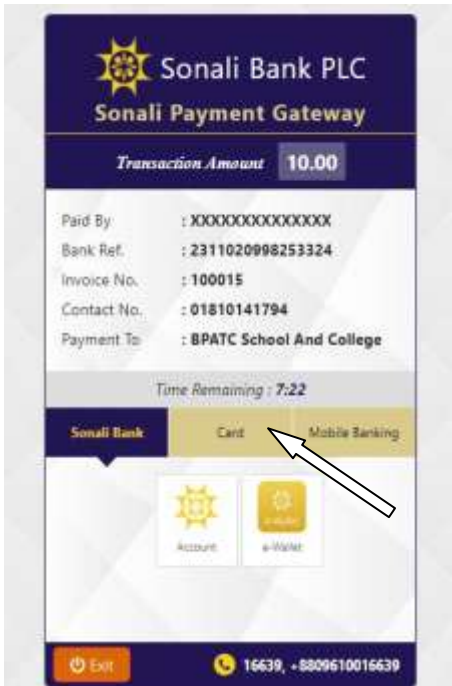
Sonali Bank PLC
Sonali Payment Gateway

Transaction Amount 10.00

| | |
|---|---|
| Paid By | : XXXXXXXXXXXXXX |
| Bank Ref. | : 2311020998253324 |
| Invoice No. | : 100015 |
| Contact No. | : 01810141794 |
| Payment To | : BPATC School And College |

Time Remaining : 7:22

Sonali Bank
Card
Mobile Banking

Account
e-Wallet

Exit
16639, +8809610016639